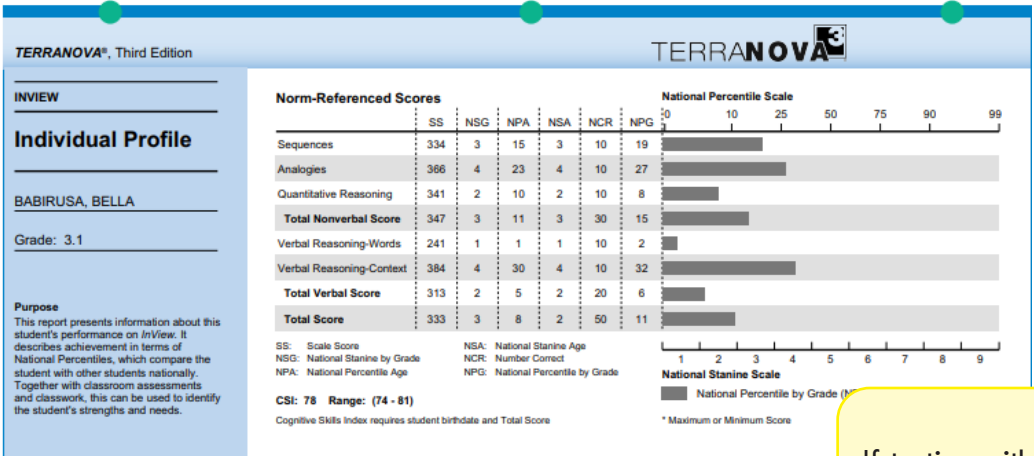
TERRANOVA®, Third Edition

TERRANOVA 3

INVIEW

Individual Profile

BABIRUSA, BELLA

Grade: 3.1

Purpose
This report presents information about this student's performance on InView. It describes achievement in terms of National Percentiles, which compare the student with other students nationally. Together with classroom assessments and classwork, this can be used to identify the student's strengths and needs.

Norm-Referenced Scores

| | SS | NSG | NPA | NSA | NCR | NPG |
|---|---|---|---|---|---|---|
| Sequences | 334 | 3 | 15 | 3 | 10 | 19 |
| Analogies | 366 | 4 | 23 | 4 | 10 | 27 |
| Quantitative Reasoning | 341 | 2 | 10 | 2 | 10 | 8 |
| Total Nonverbal Score | 347 | 3 | 11 | 3 | 30 | 15 |
| Verbal Reasoning-Words | 241 | 1 | 1 | 1 | 10 | 2 |
| Verbal Reasoning-Context | 384 | 4 | 30 | 4 | 10 | 32 |
| Total Verbal Score | 313 | 2 | 5 | 2 | 20 | 6 |
| Total Score | 333 | 3 | 8 | 2 | 50 | 11 |

National Percentile Scale
0 10 25 50 75 90 99

1 2 3 4 5 6 7 8 9
National Stanine Scale

National Percentile by Grade (N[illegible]

* Maximum or Minimum Score

SS: Scale Score
NSG: National Stanine by Grade
NPA: National Percentile Age
NSA: National Stanine Age
NCR: Number Correct
NPG: National Percentile by Grade

CSI: 78 Range: (74 - 81)

Cognitive Skills Index requires student birthdate and Total Score

If testing with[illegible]